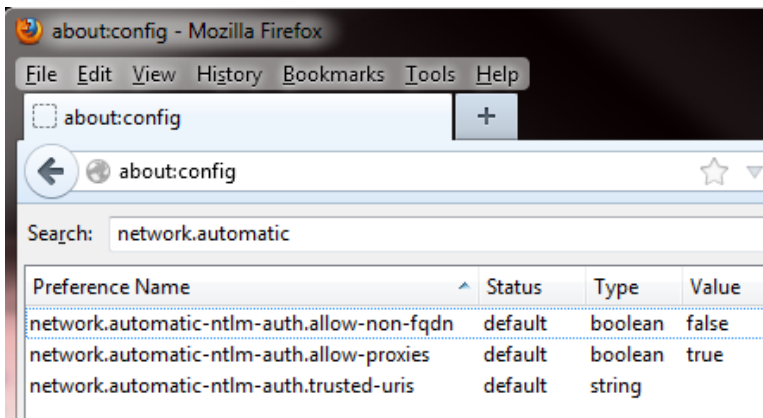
about:config - Mozilla Firefox

File Edit View History Bookmarks Tools Help

about:config +

about:config

Search: network.automatic

| Preference Name | Status | Type | Value |
|---|---|---|---|
| network.automatic-ntlm-auth.allow-non-fqdn | default | boolean | false |
| network.automatic-ntlm-auth.allow-proxies | default | boolean | true |
| network.automatic-ntlm-auth.trusted-uris | default | string | |